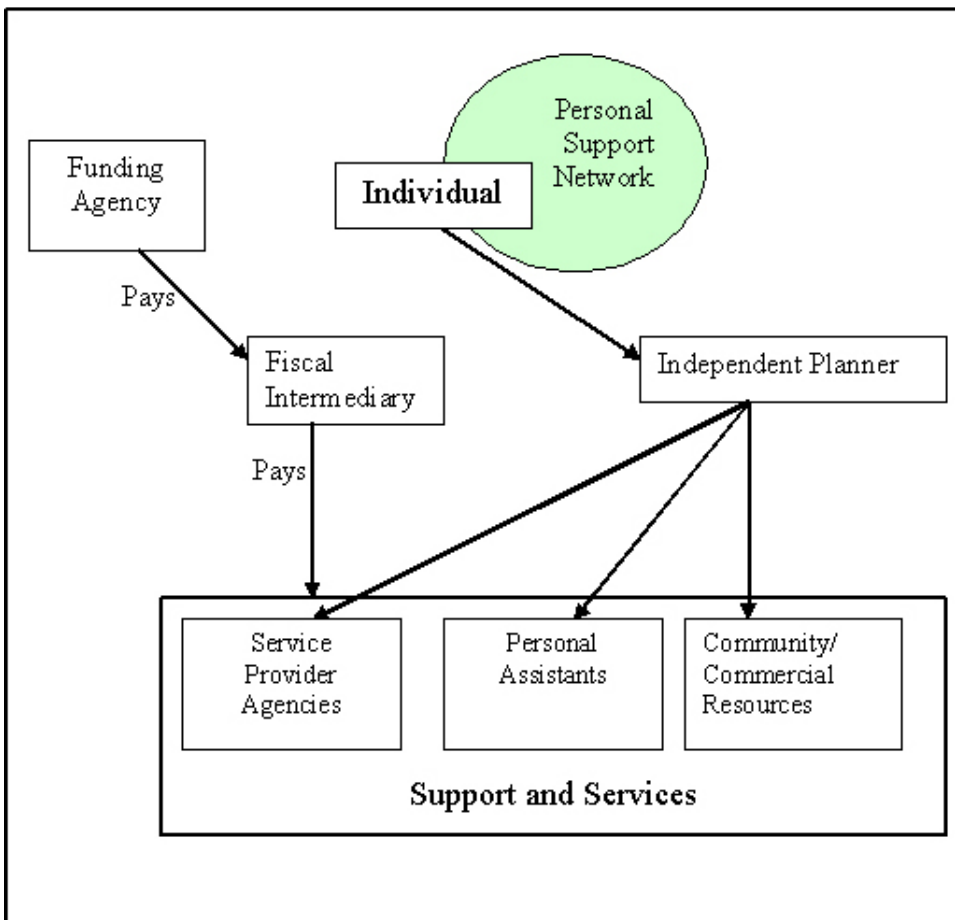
Personal Support Network

Funding Agency

Individual

Pays

Fiscal Intermediary

Independent Planner

Pays

Service Provider Agencies

Personal Assistants

Community/ Commercial Resources

Support and Services